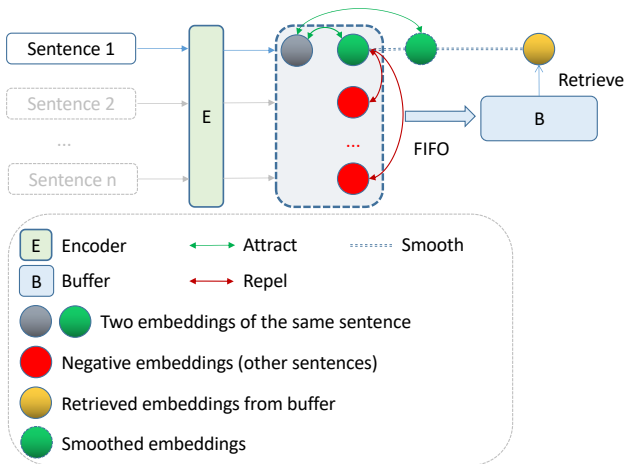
Sentence 1

Sentence 2

...

Sentence n

E

...

FIFO

B

Retrieve

E Encoder

Attract

Smooth

B Buffer

Repel

Two embeddings of the same sentence

Negative embeddings (other sentences)

Retrieved embeddings from buffer

Smoothed embeddings